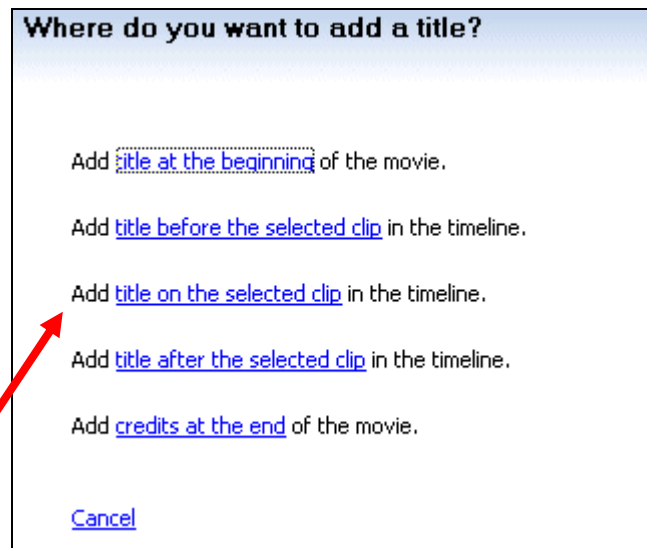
Where do you want to add a title?

Add title at the beginning of the movie.

Add title before the selected clip in the timeline.

Add title on the selected clip in the timeline.

Add title after the selected clip in the timeline.

Add credits at the end of the movie.

Cancel